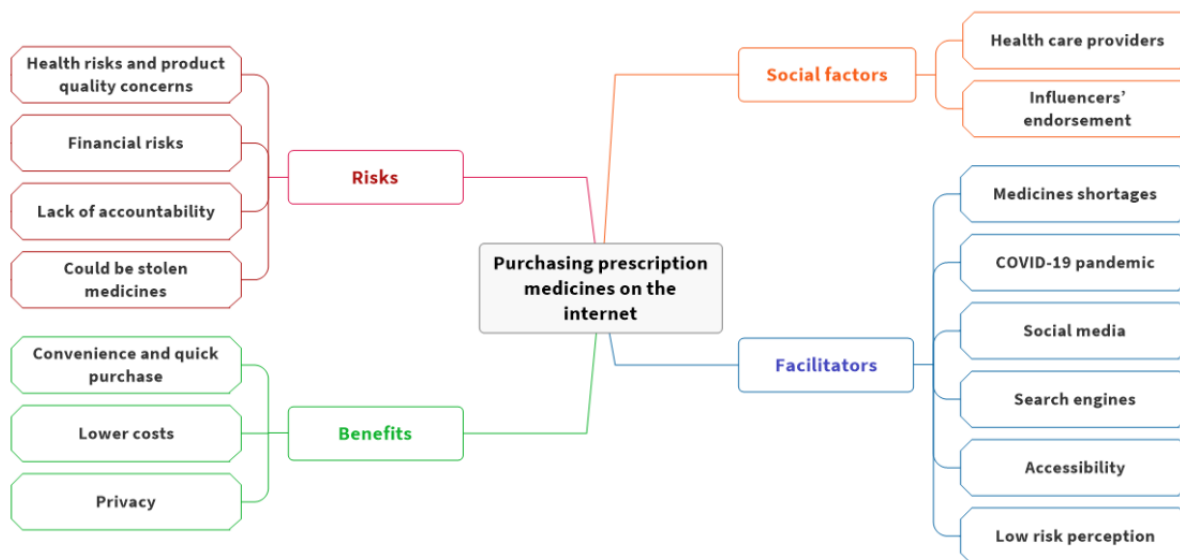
Purchasing prescription medicines on the internet

Risks

Health risks and product quality concerns

Financial risks

Lack of accountability

Could be stolen medicines

Benefits

Convenience and quick purchase

Lower costs

Privacy

Social factors

Health care providers

Influencers' endorsement

Facilitators

Medicines shortages

COVID-19 pandemic

Social media

Search engines

Accessibility

Low risk perception